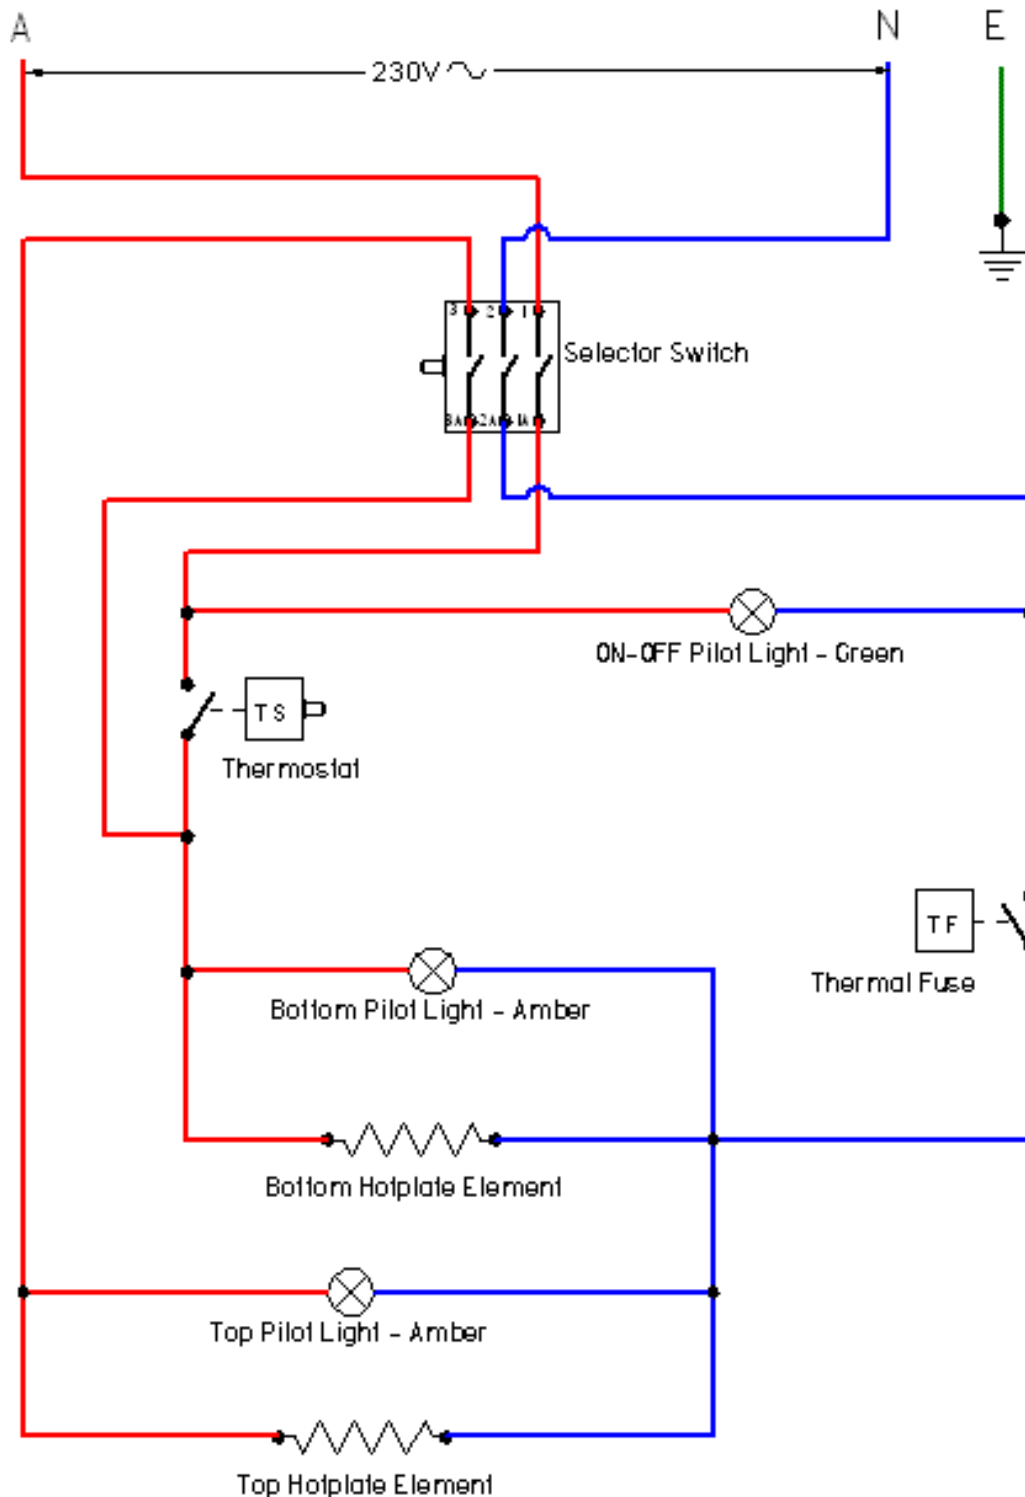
A

N

E

230V ~

3 2 1

Selector Switch

3A 2A 1A

ON-OFF Pilot Light - Green

TS

Thermostat

TF

Thermal Fuse

Bottom Pilot Light - Amber

Bottom Hotplate Element

Top Pilot Light - Amber

Top Hotplate Element